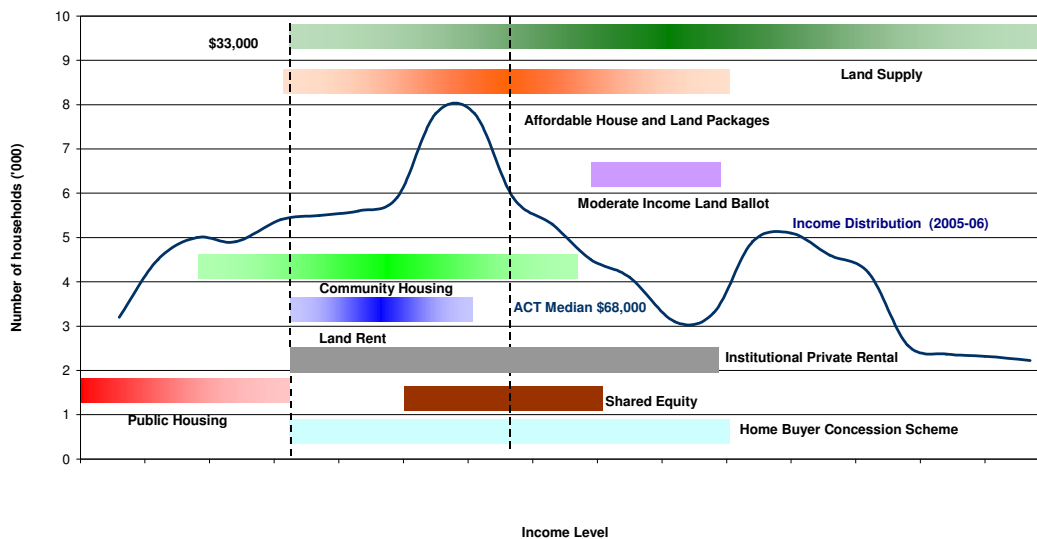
10
9
8
7
6
5
4
3
2
1
0

Number of households ('000)

$33,000

Land Supply

Affordable House and Land Packages

Moderate Income Land Ballot

Income Distribution (2005-06)

Community Housing

ACT Median $68,000

Land Rent

Institutional Private Rental

Shared Equity

Public Housing

Home Buyer Concession Scheme

Income Level